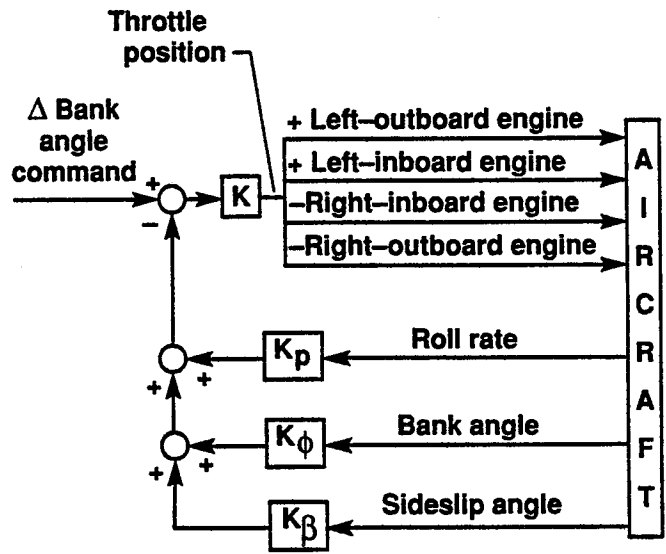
Throttle position

$\Delta$ Bank angle command

+

−

K

+ Left–outboard engine

+ Left–inboard engine

–Right–inboard engine

–Right–outboard engine

A
I
R
C
R
A
F
T

$K_p$

Roll rate

+

+

$K_\phi$

Bank angle

+

+

$K_\beta$

Sideslip angle